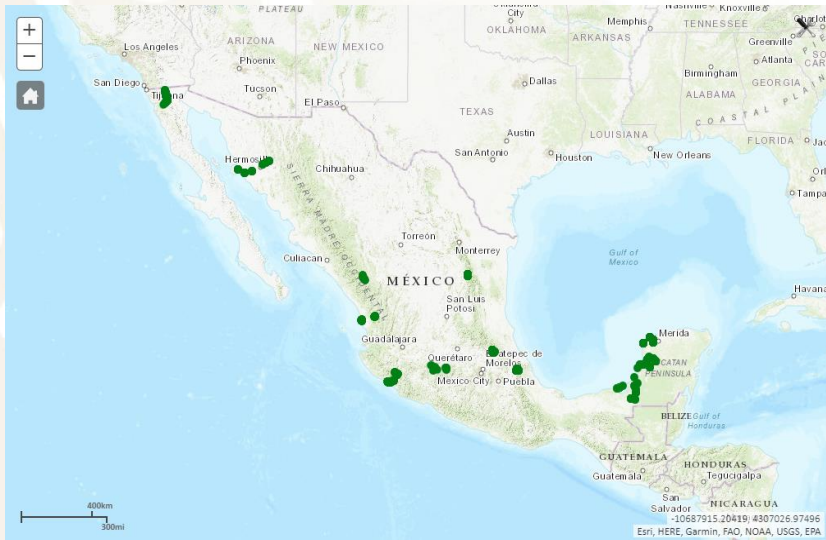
+
−
PLATEAU
Oklahoma City
Memphis
Nashville
Knoxville
Charlotte
OKLAHOMA
ARKANSAS
TENNESSEE
Greenville
Los Angeles
ARIZONA
NEW MEXICO
Atlanta
Phoenix
Birmingham
San Diego
Dallas
GEORGIA
Tijuana
Tucson
ALABAMA
El Paso
COASTAL PLAIN
TEXAS
LOUISIANA
Austin
FLORIDA
Hermosillo
San Antonio
Houston
New Orleans
Chihuahua
Orlando
SIERRA MADRE OCCIDENTAL
Tampa
Torreón
Gulf of Mexico
Monterrey
Culiacán
MÉXICO
Havana
San Luis Potosí
Merida
Guadalajara
Ecatepec de Morelos
YUCATAN PENINSULA
Querétaro
Mexico City
Puebla
BELIZE
Gulf of Honduras
GUATEMALA
HONDURAS
Guatemala
Tegucigalpa
400km
San Salvador
NICARAGUA
300mi
-10687915.20419, 4307026.97496
Esri, HERE, Garmin, FAO, NOAA, USGS, EPA